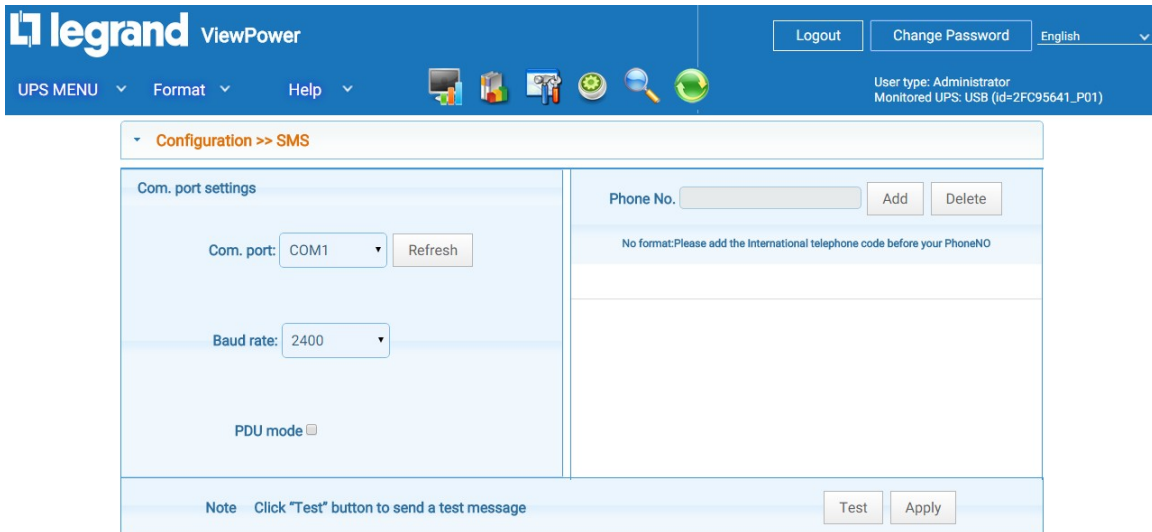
legrand ViewPower

Logout Change Password English

UPS MENU Format Help

User type: Administrator
Monitored UPS: USB (id=2FC95641_P01)

Configuration >> SMS

Com. port settings

Com. port: COM1 Refresh

Baud rate: 2400

PDU mode

Phone No. Add Delete

No format:Please add the International telephone code before your PhoneNO

Note Click "Test" button to send a test message

Test Apply